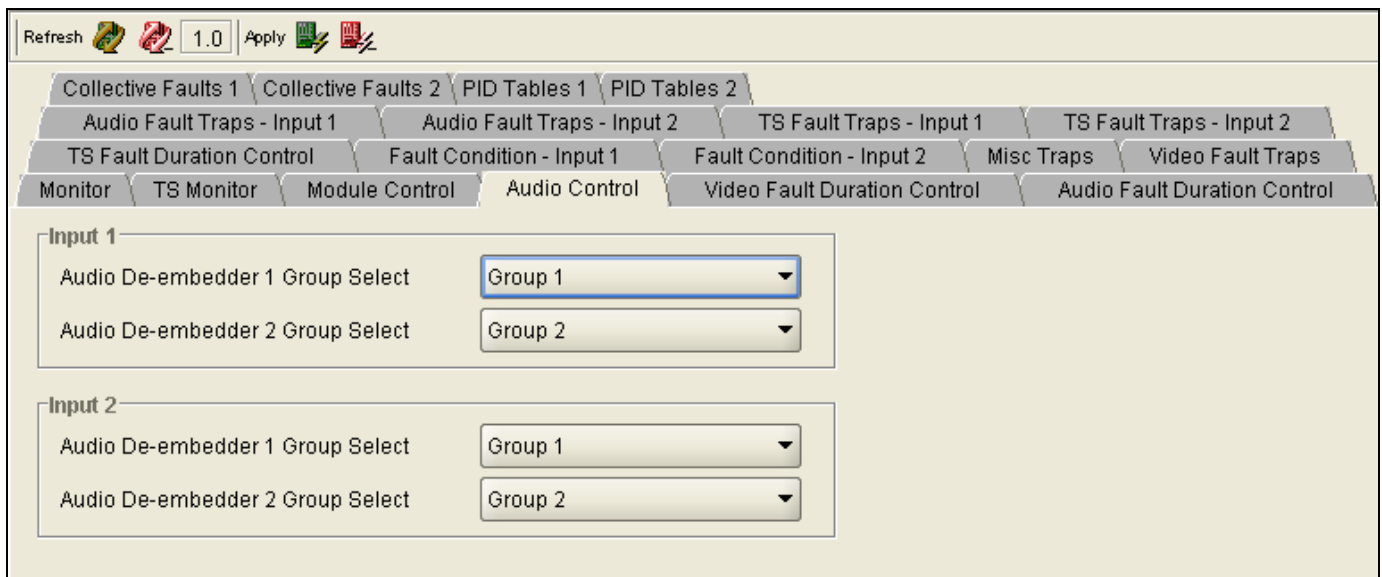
Refresh 1.0 Apply

Collective Faults 1 | Collective Faults 2 | PID Tables 1 | PID Tables 2

Audio Fault Traps - Input 1 | Audio Fault Traps - Input 2 | TS Fault Traps - Input 1 | TS Fault Traps - Input 2

TS Fault Duration Control | Fault Condition - Input 1 | Fault Condition - Input 2 | Misc Traps | Video Fault Traps

Monitor | TS Monitor | Module Control | Audio Control | Video Fault Duration Control | Audio Fault Duration Control

Input 1

Audio De-embedder 1 Group Select | Group 1

Audio De-embedder 2 Group Select | Group 2

Input 2

Audio De-embedder 1 Group Select | Group 1

Audio De-embedder 2 Group Select | Group 2